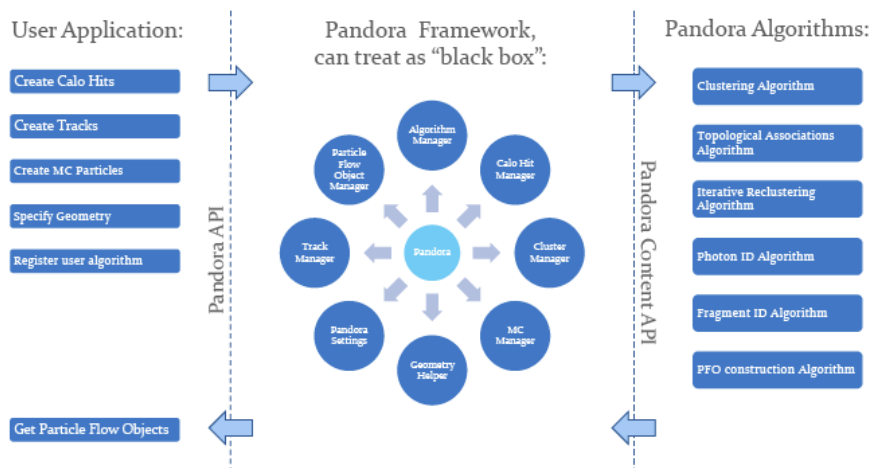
User Application:

Create Calo Hits

Create Tracks

Create MC Particles

Specify Geometry

Register user algorithm

Get Particle Flow Objects

Pandora API

Pandora Framework, can treat as "black box":

Algorithm Manager

Calo Hit Manager

Cluster Manager

MC Manager

Geometry Helper

Pandora Settings

Track Manager

Particle Flow Object Manager

Pandora

Pandora Content API

Pandora Algorithms:

Clustering Algorithm

Topological Associations Algorithm

Iterative Reclustering Algorithm

Photon ID Algorithm

Fragment ID Algorithm

PFO construction Algorithm